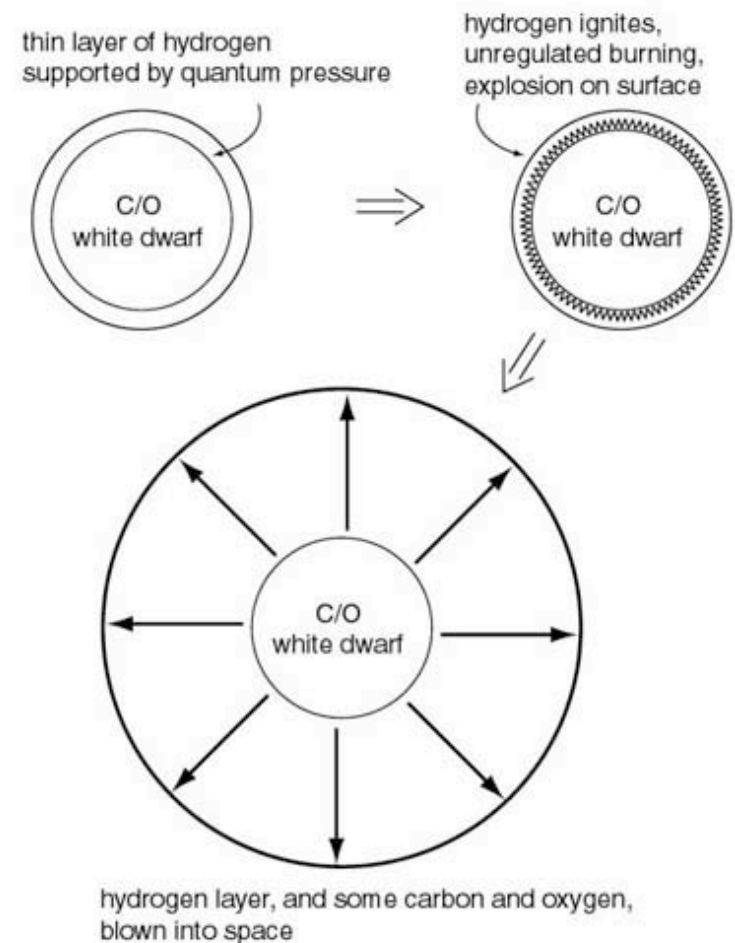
thin layer of hydrogen supported by quantum pressure

C/O white dwarf

hydrogen ignites, unregulated burning, explosion on surface

C/O white dwarf

C/O white dwarf

hydrogen layer, and some carbon and oxygen, blown into space